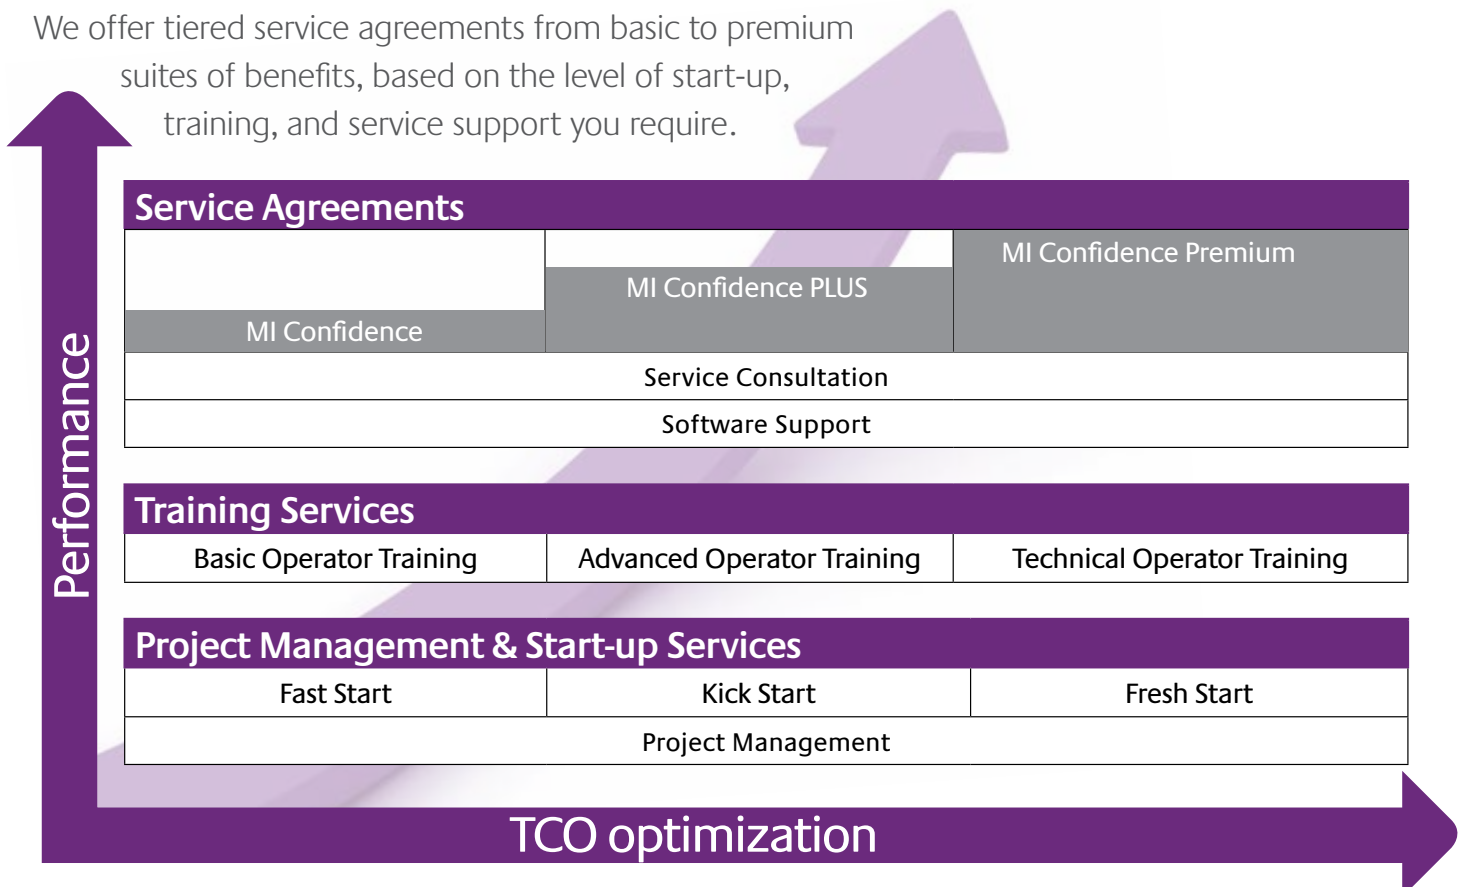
We offer tiered service agreements from basic to premium suites of benefits, based on the level of start-up, training, and service support you require.

Performance

Service Agreements

| MI Confidence | MI Confidence PLUS | MI Confidence Premium |
|---|---|---|
| Service Consultation | | |
| Software Support | | |

Training Services

| Basic Operator Training | Advanced Operator Training | Technical Operator Training |
|---|---|---|

Project Management & Start-up Services

| Fast Start | Kick Start | Fresh Start |
|---|---|---|
| Project Management | | |

TCO optimization